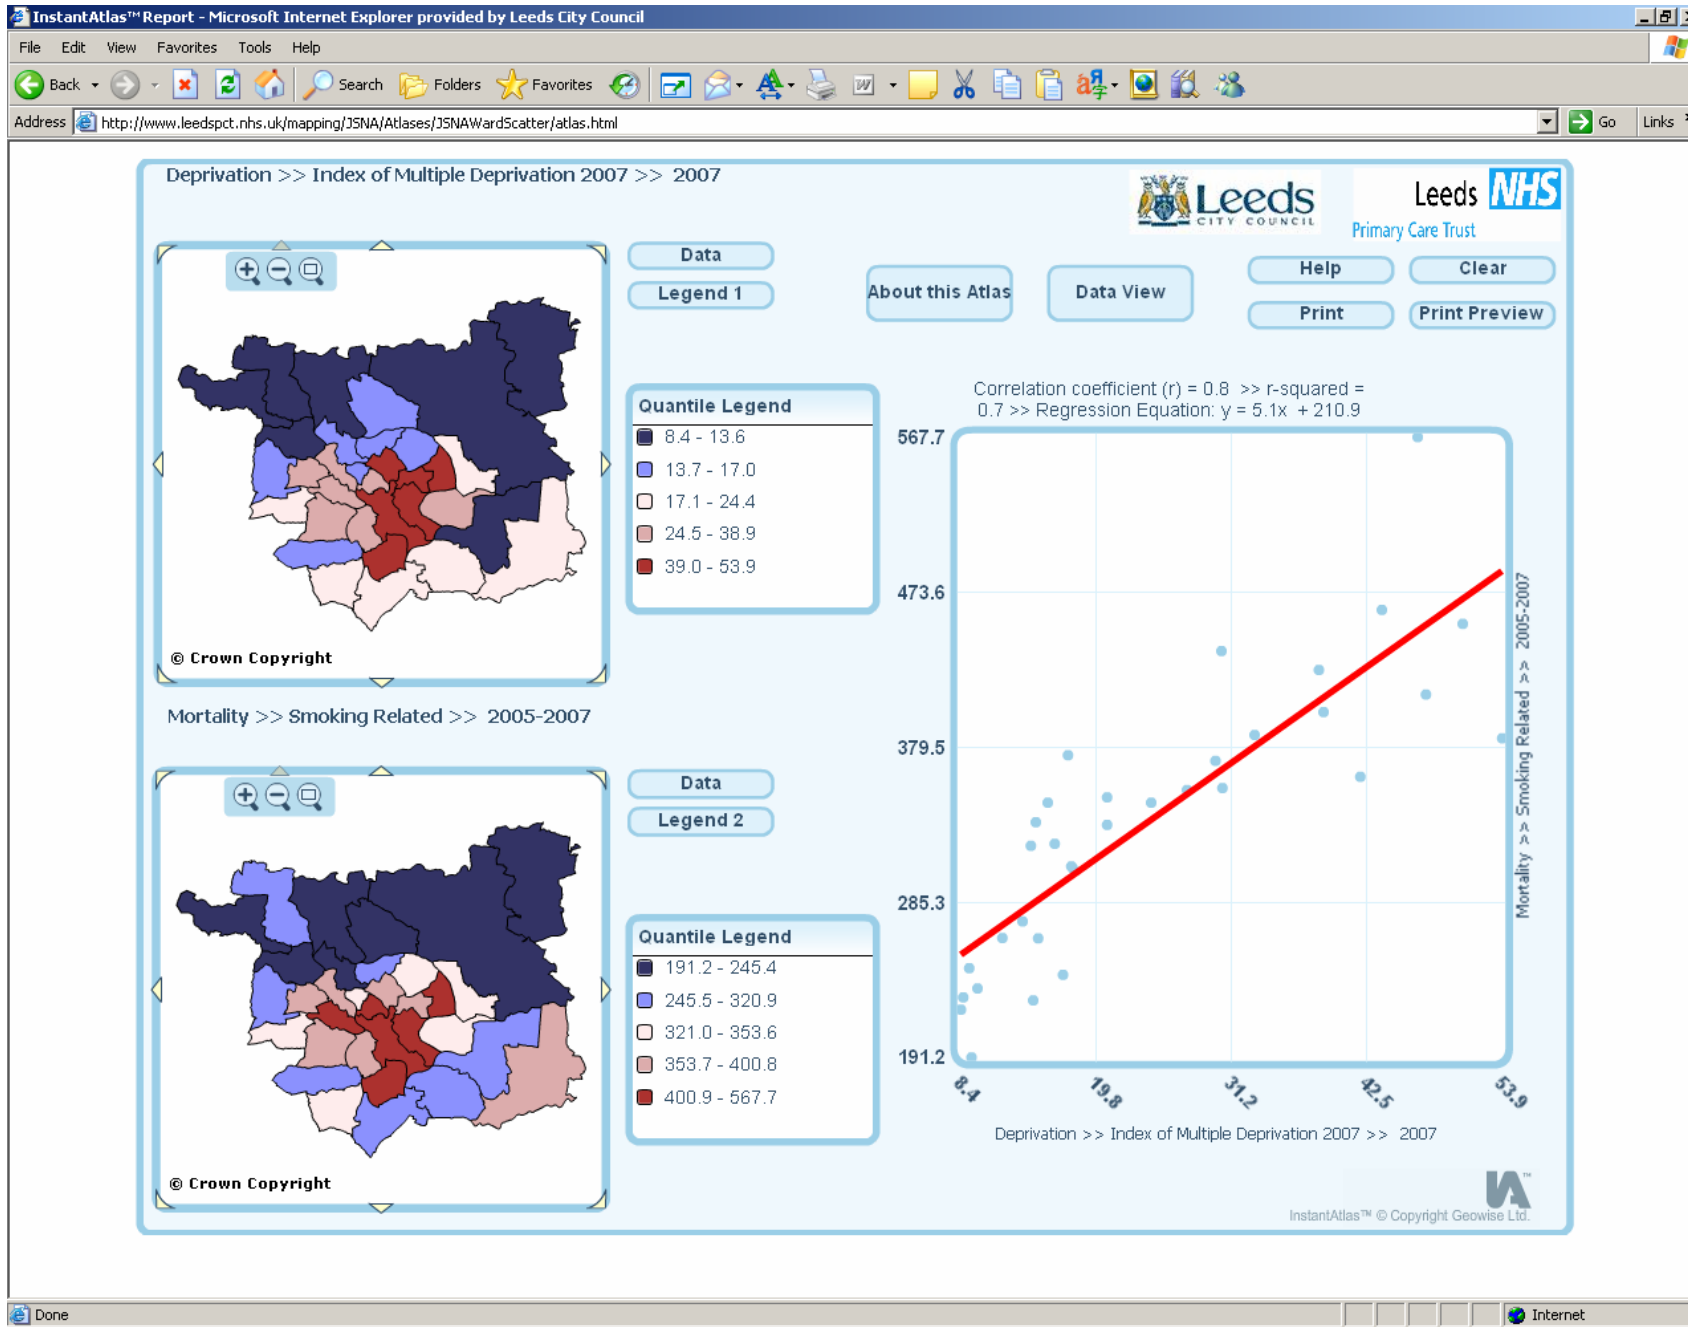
InstantAtlas™ Report - Microsoft Internet Explorer provided by Leeds City Council

File Edit View Favorites Tools Help

Back Search Folders Favorites

Address http://www.leedspct.nhs.uk/mapping/JSNA/Atlases/JSNAWardScatter/atlas.html Go Links

Deprivation >> Index of Multiple Deprivation 2007 >> 2007

Leeds CITY COUNCIL

Leeds NHS Primary Care Trust

Data
Legend 1

About this Atlas
Data View
Help
Clear
Print
Print Preview

© Crown Copyright

Quantile Legend
8.4 - 13.6
13.7 - 17.0
17.1 - 24.4
24.5 - 38.9
39.0 - 53.9

Correlation coefficient (r) = 0.8 >> r-squared = 0.7 >> Regression Equation: y = 5.1x + 210.9

567.7
473.6
379.5
285.3
191.2

8.4
19.8
31.2
42.5
53.9

Mortality >> Smoking Related >> 2005-2007

Deprivation >> Index of Multiple Deprivation 2007 >> 2007

Mortality >> Smoking Related >> 2005-2007

Data
Legend 2

© Crown Copyright

Quantile Legend
191.2 - 245.4
245.5 - 320.9
321.0 - 353.6
353.7 - 400.8
400.9 - 567.7

InstantAtlas™ © Copyright Geowise Ltd.

Done
Internet